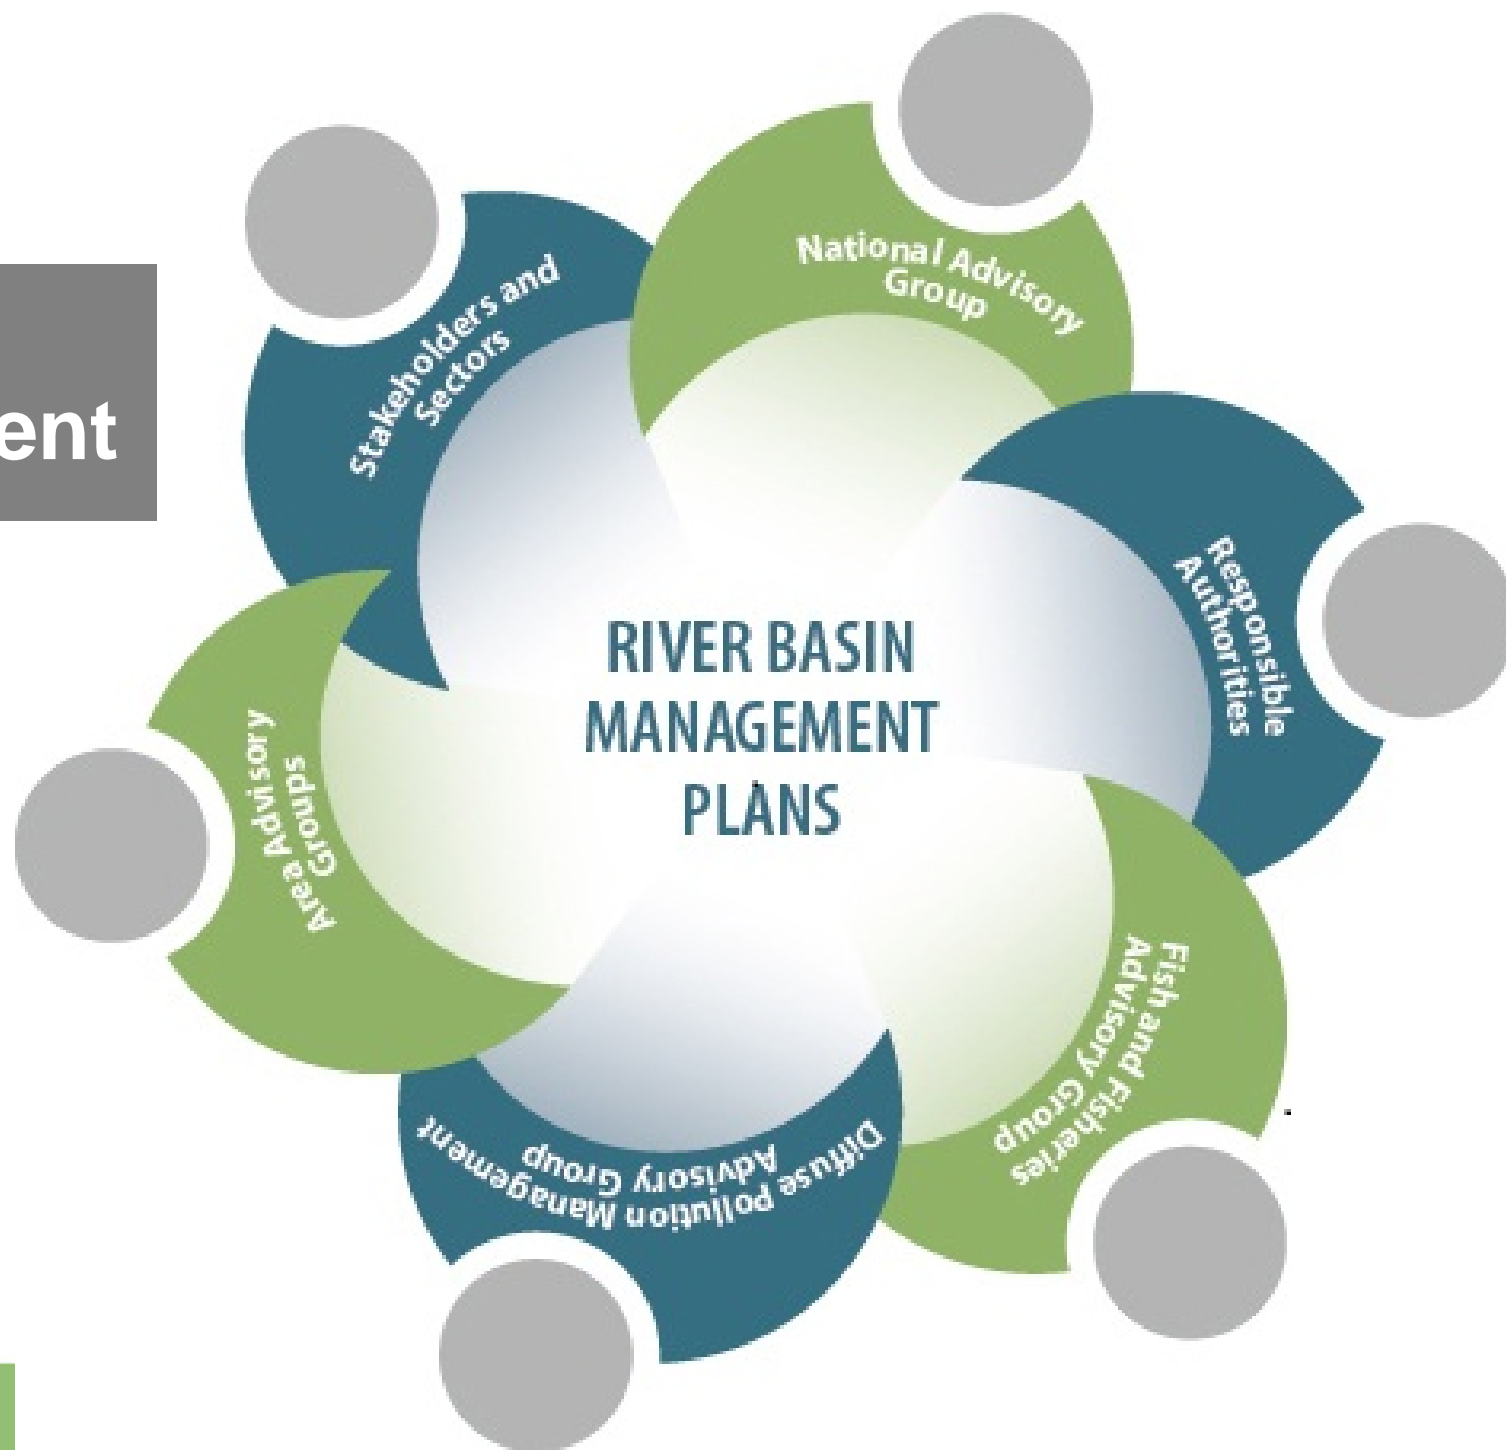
ent

National Advisory Group

Stakeholders and Sectors

Responsible Authorities

RIVER BASIN MANAGEMENT PLANS

Area Advisory Groups

Fish and Fisheries Advisory Group

Diffuse pollution Management Advisory Group